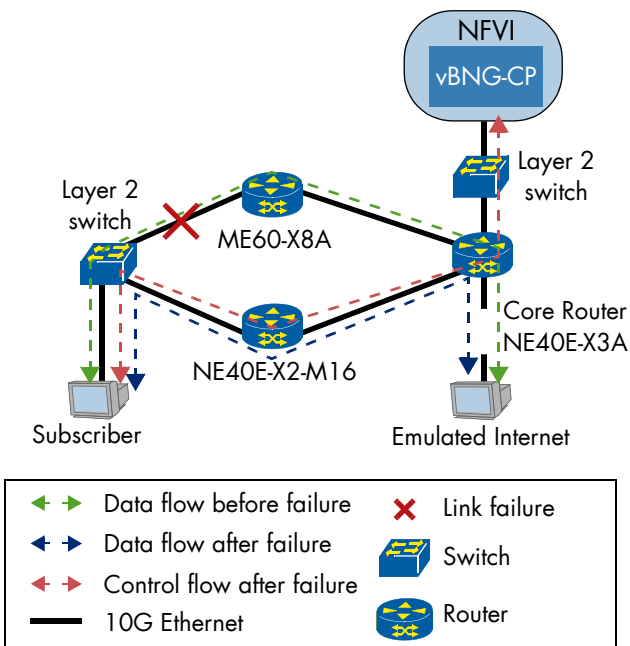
NFVI
vBNG-CP

Layer 2 switch

Layer 2 switch

ME60-X8A

Core Router NE40E-X3A

NE40E-X2-M16

Subscriber

Emulated Internet

Data flow before failure

Data flow after failure

Control flow after failure

10G Ethernet

Link failure

Switch

Router